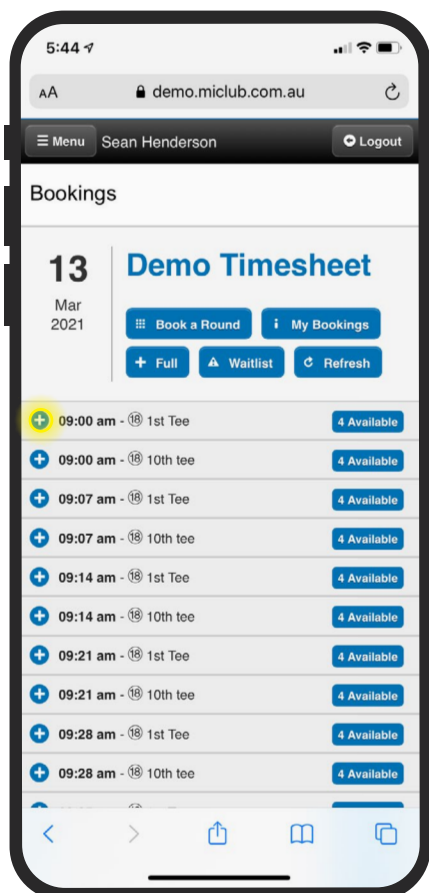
5:44

AA demo.miclub.com.au

Menu Sean Henderson Logout

Bookings

13
Mar
2021

Demo Timesheet

Book a Round
My Bookings
Full
Waitlist
Refresh

09:00 am - ⑱ 1st Tee 4 Available
09:00 am - ⑱ 10th tee 4 Available
09:07 am - ⑱ 1st Tee 4 Available
09:07 am - ⑱ 10th tee 4 Available
09:14 am - ⑱ 1st Tee 4 Available
09:14 am - ⑱ 10th tee 4 Available
09:21 am - ⑱ 1st Tee 4 Available
09:21 am - ⑱ 10th tee 4 Available
09:28 am - ⑱ 1st Tee 4 Available
09:28 am - ⑱ 10th tee 4 Available
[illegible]